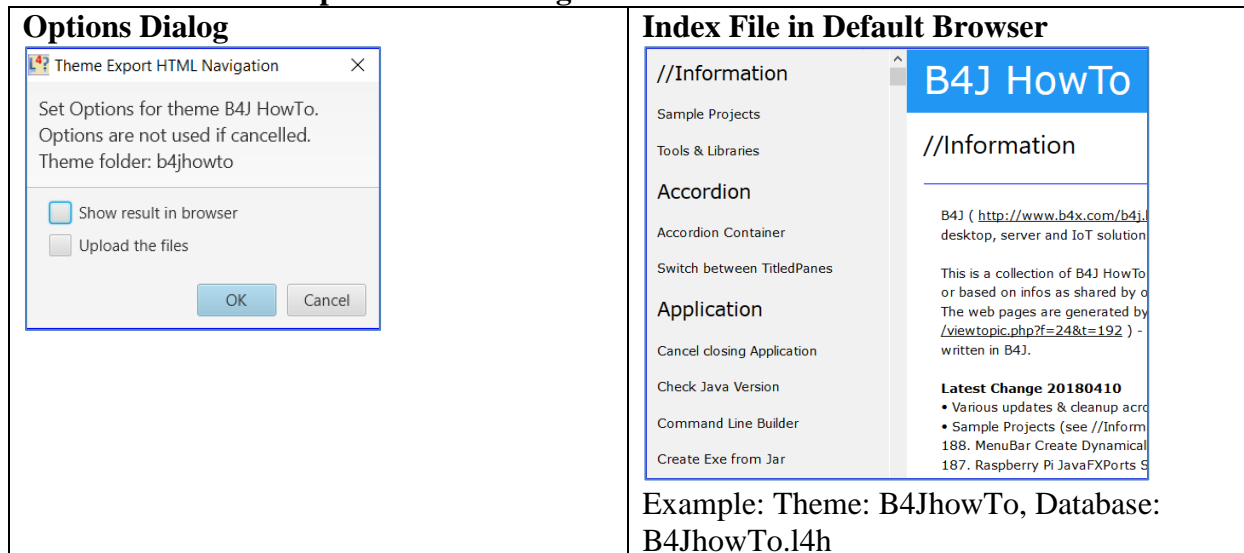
| Options Dialog | Index File in Default Browser |
|---|---|
| Theme Export HTML Navigation ✕<br>Set Options for theme B4J HowTo.<br>Options are not used if cancelled.<br>Theme folder: b4jhowto<br>Show result in browser<br>Upload the files<br>OK Cancel | //Information<br>Sample Projects<br>Tools & Libraries<br>Accordion<br>Accordion Container<br>Switch between TitledPanes<br>Application<br>Cancel closing Application<br>Check Java Version<br>Command Line Builder<br>Create Exe from Jar<br>B4J HowTo<br>//Information<br>B4J ( http://www.b4x.com/b4j.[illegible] desktop, server and IoT solution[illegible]<br>This is a collection of B4J HowTo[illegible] or based on infos as shared by o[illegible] The web pages are generated by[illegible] /viewtopic.php?f=24&t=192 ) - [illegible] written in B4J.<br>Latest Change 20180410<br>• Various updates & cleanup acro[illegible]<br>• Sample Projects (see //Inform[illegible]<br>188. MenuBar Create Dynamical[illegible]<br>187. Raspberry Pi JavaFXPorts S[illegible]<br>Example: Theme: B4JhowTo, Database: B4JhowTo.l4h |